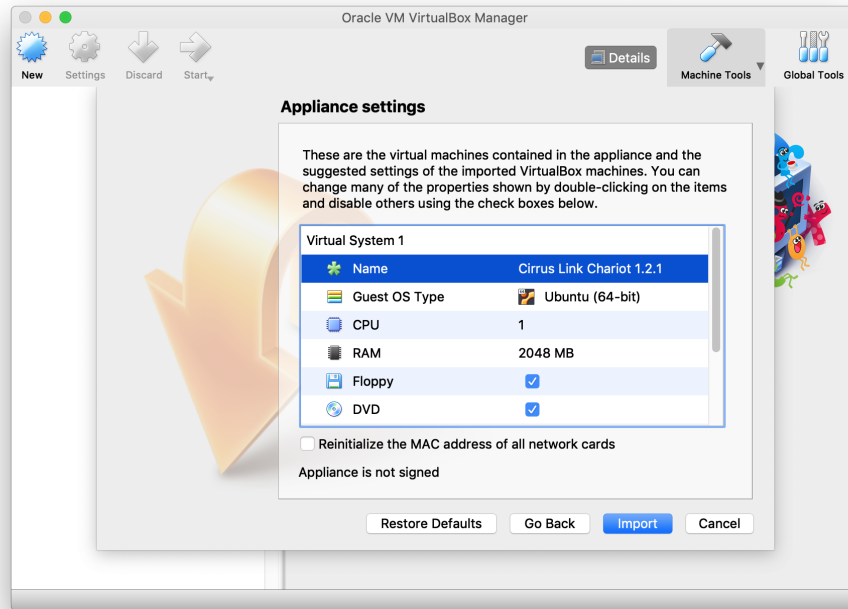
Oracle VM VirtualBox Manager

New Settings Discard Start

Details

Machine Tools

Global Tools

Appliance settings

These are the virtual machines contained in the appliance and the suggested settings of the imported VirtualBox machines. You can change many of the properties shown by double-clicking on the items and disable others using the check boxes below.

Virtual System 1

| | |
|---|---|
| Name | Cirrus Link Chariot 1.2.1 |
| Guest OS Type | Ubuntu (64-bit) |
| CPU | 1 |
| RAM | 2048 MB |
| Floppy | ✓ |
| DVD | ✓ |

Reinitialize the MAC address of all network cards

Appliance is not signed

Restore Defaults Go Back Import Cancel